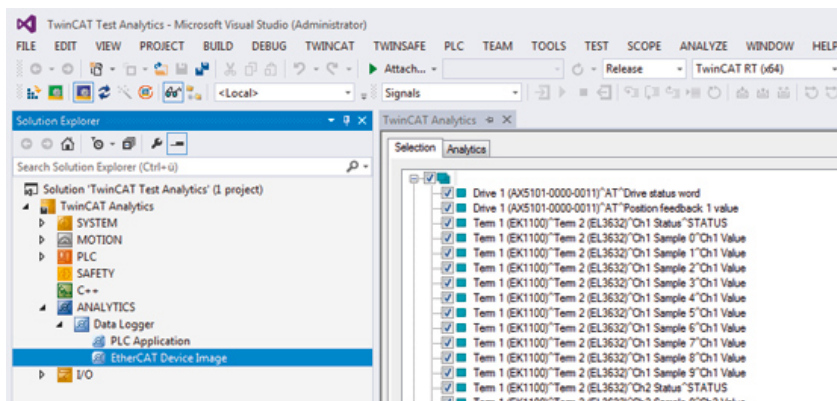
TwinCAT Test Analytics - Microsoft Visual Studio (Administrator)

FILE EDIT VIEW PROJECT BUILD DEBUG TWINCAT TWINSAFE PLC TEAM TOOLS TEST SCOPE ANALYZE WINDOW HELP

Attach... Release TwinCAT RT (x64)

<Local> Signals

Solution Explorer

Search Solution Explorer (Ctrl+ü)

Solution 'TwinCAT Test Analytics' (1 project)
TwinCAT Analytics
SYSTEM
MOTION
PLC
SAFETY
C++
ANALYTICS
Data Logger
PLC Application
EtherCAT Device Image
I/O

TwinCAT Analytics

Selection Analytics

Drive 1 (AX5101-0000-0011)^AT^Drive status word
Drive 1 (AX5101-0000-0011)^AT^Position feedback 1 value
Term 1 (EK1100)^Term 2 (EL3632)^Ch1 Status^STATUS
Term 1 (EK1100)^Term 2 (EL3632)^Ch1 Sample 0^Ch1 Value
Term 1 (EK1100)^Term 2 (EL3632)^Ch1 Sample 1^Ch1 Value
Term 1 (EK1100)^Term 2 (EL3632)^Ch1 Sample 2^Ch1 Value
Term 1 (EK1100)^Term 2 (EL3632)^Ch1 Sample 3^Ch1 Value
Term 1 (EK1100)^Term 2 (EL3632)^Ch1 Sample 4^Ch1 Value
Term 1 (EK1100)^Term 2 (EL3632)^Ch1 Sample 5^Ch1 Value
Term 1 (EK1100)^Term 2 (EL3632)^Ch1 Sample 6^Ch1 Value
Term 1 (EK1100)^Term 2 (EL3632)^Ch1 Sample 7^Ch1 Value
Term 1 (EK1100)^Term 2 (EL3632)^Ch1 Sample 8^Ch1 Value
Term 1 (EK1100)^Term 2 (EL3632)^Ch1 Sample 9^Ch1 Value
Term 1 (EK1100)^Term 2 (EL3632)^Ch2 Status^STATUS
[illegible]